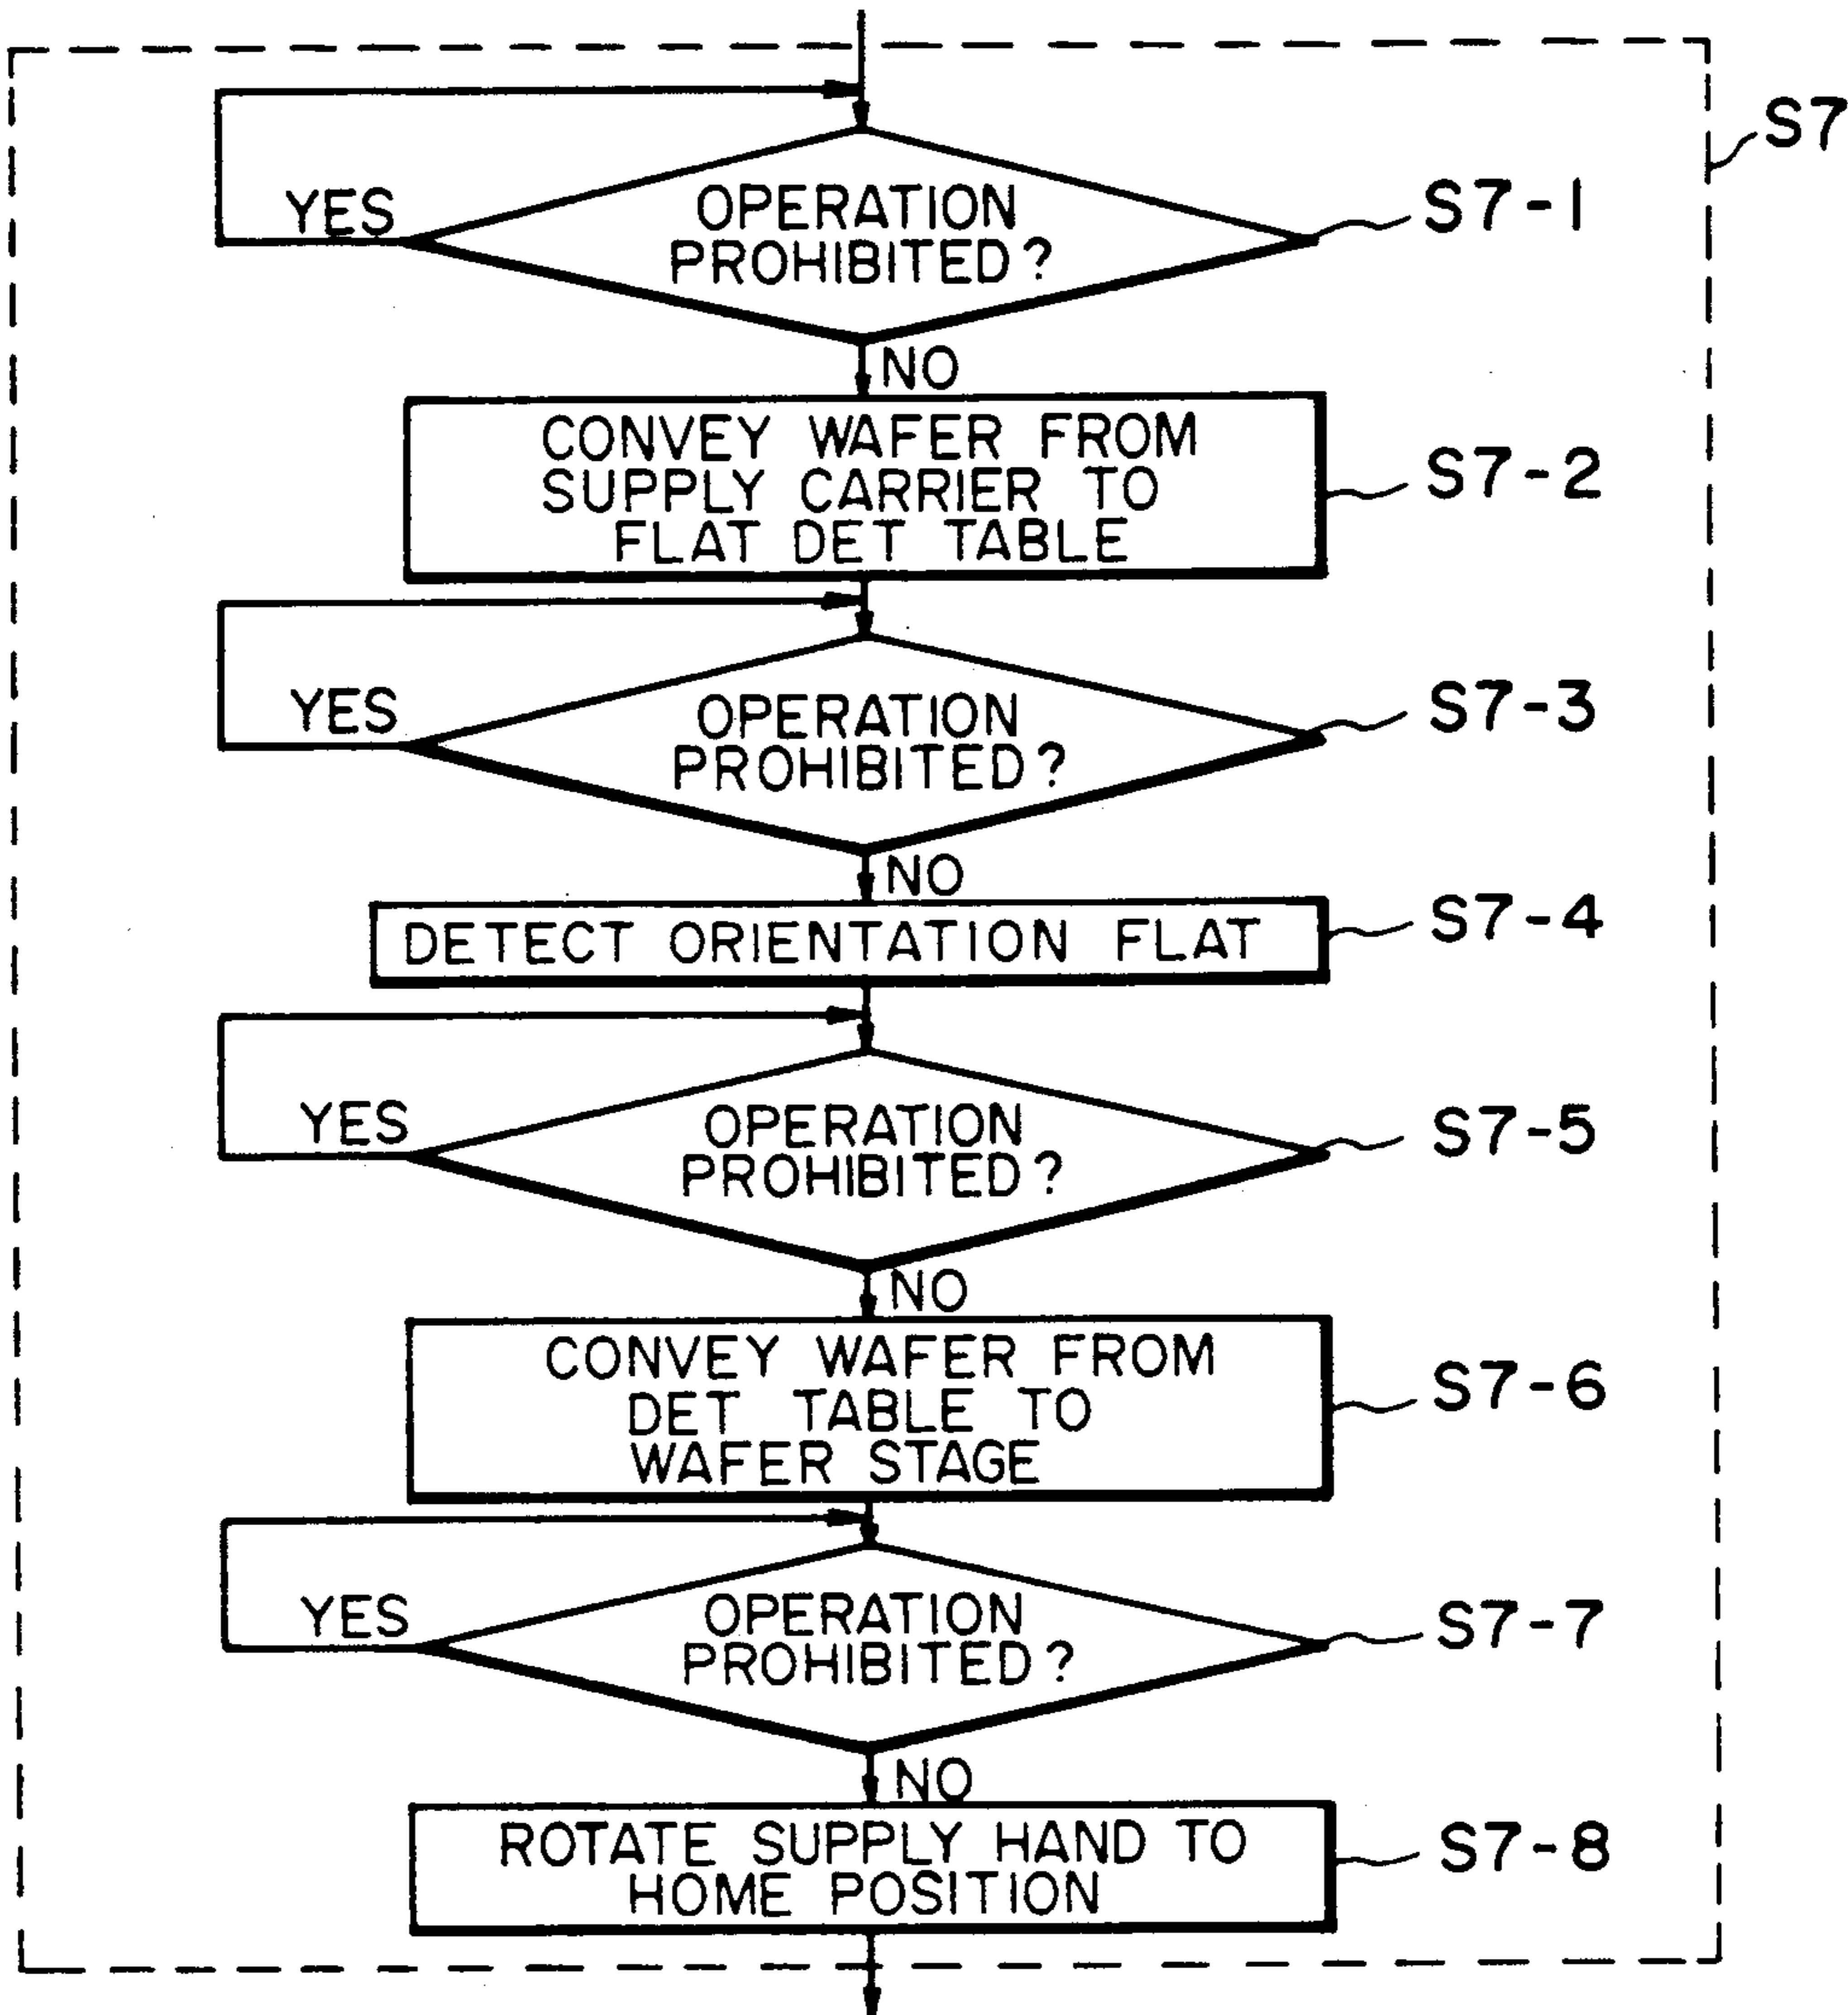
S7

OPERATION PROHIBITED?
YES
S7-1
NO

CONVEY WAFER FROM SUPPLY CARRIER TO FLAT DET TABLE
S7-2

OPERATION PROHIBITED?
YES
S7-3
NO

DETECT ORIENTATION FLAT
S7-4

OPERATION PROHIBITED?
YES
S7-5
NO

CONVEY WAFER FROM DET TABLE TO WAFER STAGE
S7-6

OPERATION PROHIBITED?
YES
S7-7
NO

ROTATE SUPPLY HAND TO HOME POSITION
S7-8